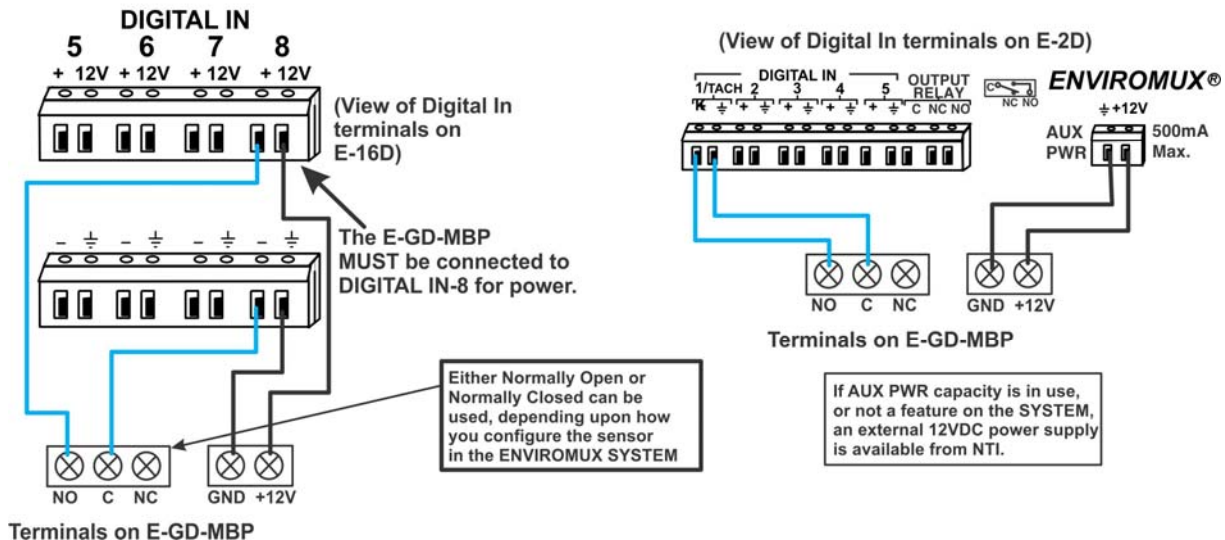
DIGITAL IN

5 6 7 8

+ 12V + 12V + 12V + 12V

(View of Digital In terminals on E-16D)

– ⏚ – ⏚ – ⏚ – ⏚

The E-GD-MBP MUST be connected to DIGITAL IN-8 for power.

Either Normally Open or Normally Closed can be used, depending upon how you configure the sensor in the ENVIROMUX SYSTEM

NO C NC GND +12V

Terminals on E-GD-MBP

(View of Digital In terminals on E-2D)

DIGITAL IN

1/TACH 2 3 4 5

OUTPUT RELAY

C NC NO

NC NO

ENVIROMUX®

⏚ +12V

AUX PWR

500mA Max.

NO C NC GND +12V

Terminals on E-GD-MBP

If AUX PWR capacity is in use, or not a feature on the SYSTEM, an external 12VDC power supply is available from NTI.